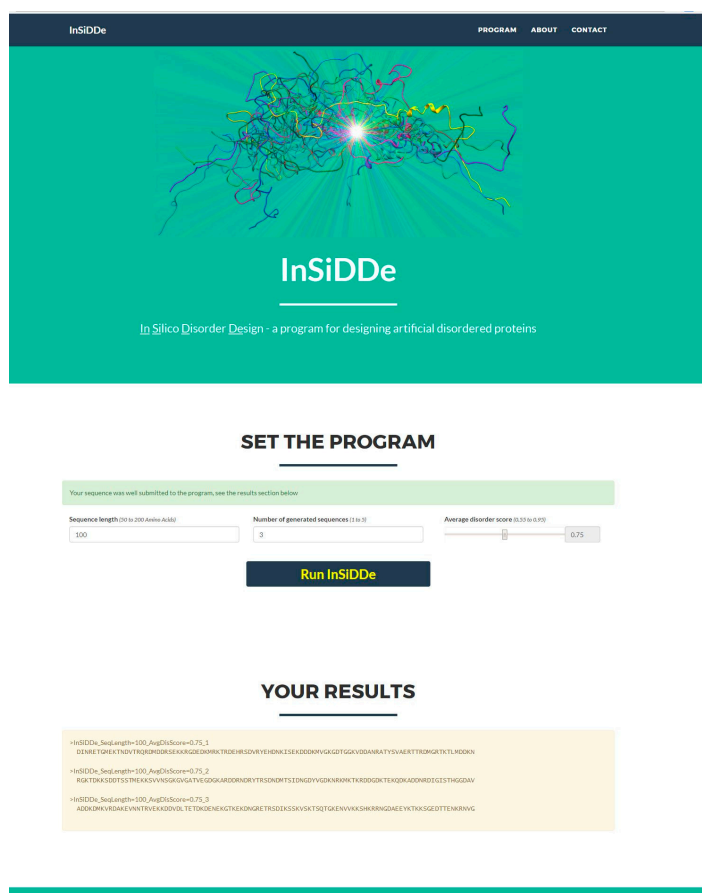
InSiDDe

PROGRAM ABOUT CONTACT

InSiDDe

In Silico Disorder Design - a program for designing artificial disordered proteins

SET THE PROGRAM

Your sequence was well submitted to the program, see the results section below

Sequence length (50 to 200 Amino Acids)
100

Number of generated sequences (1 to 5)
3

Average disorder score (0.55 to 0.95)
0.75

Run InSiDDe

YOUR RESULTS

>InSiDDe_SeqLength=100_AvgDisScore=0.75_1
DINKETGMEKTNDVTRQRDMDDRSEKKRGDEKMRKTRDEHRSDVRYEHDNKISEKDDDKMVGKGDTGGKVDDANRATYSVAERTTRDMGRTKTLMDDKN

>InSiDDe_SeqLength=100_AvgDisScore=0.75_2
RGKTDKKSDDTSSTMEKKSVVNSGKGVGATVEGDGKARDDRNDRYTRSDNDMTSIDNGDYVGDKNRKMKTKRDDGDKTEKQDKADDNRDIGISTHGGDAV

>InSiDDe_SeqLength=100_AvgDisScore=0.75_3
ADDKDMKVRDAKEVNNTRVEKKDDVDLTETDKDENEKGTKEKDNGRETRSDIKSSKVSKTSQTGKENVVKKSHKRRNGDAEEYKTKKSGEDTTENKRNVG